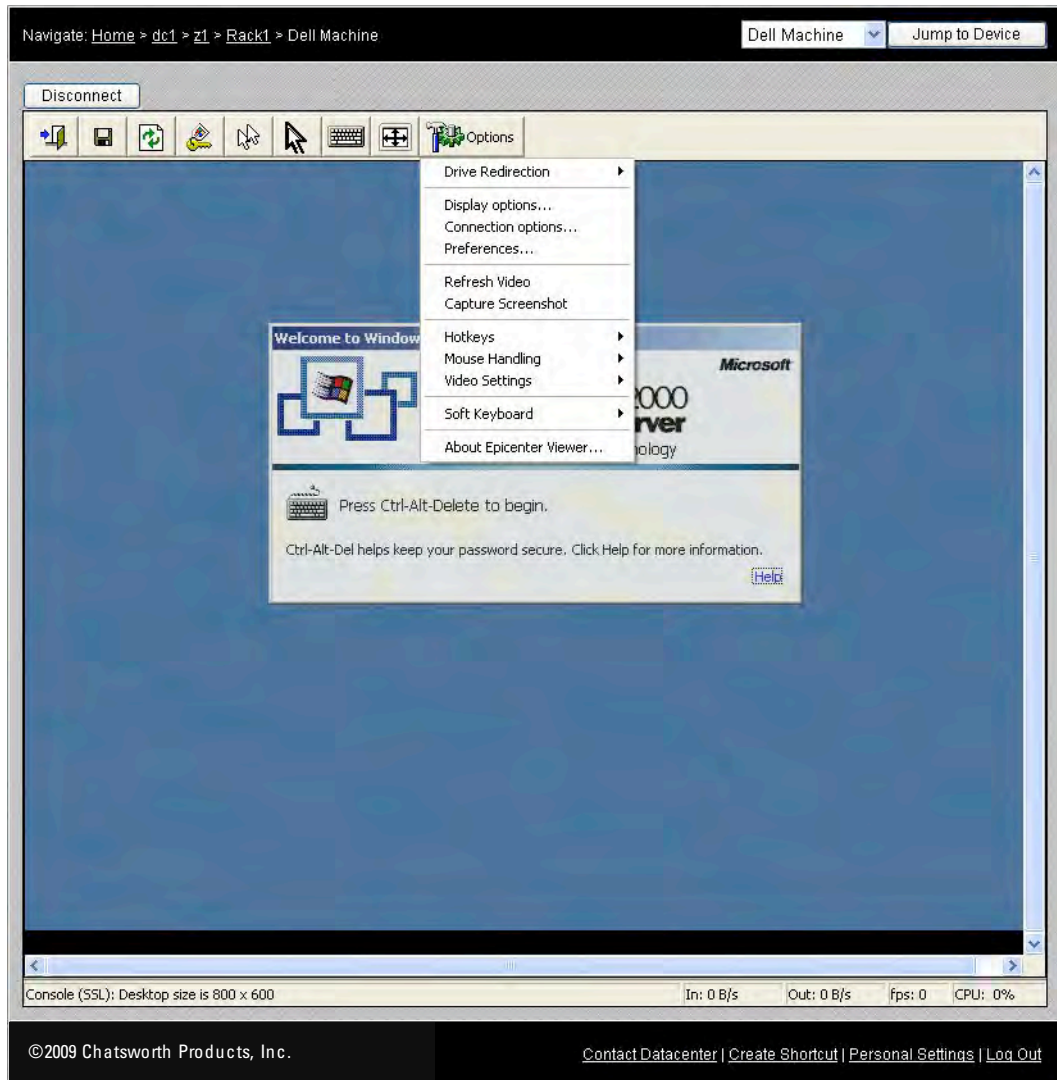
Navigate: Home > dc1 > z1 > Rack1 > Dell Machine

Dell Machine

Jump to Device

Disconnect

Options

Drive Redirection

Display options...
Connection options...
Preferences...

Refresh Video
Capture Screenshot

Hotkeys
Mouse Handling
Video Settings

Soft Keyboard

About Epicenter Viewer...

Welcome to Window

Microsoft

2000
rver
nology

Press Ctrl-Alt-Delete to begin.

Ctrl-Alt-Del helps keep your password secure. Click Help for more information.

Help

Console (SSL): Desktop size is 800 x 600

In: 0 B/s

Out: 0 B/s

fps: 0

CPU: 0%

©2009 Chatsworth Products, Inc.

Contact Datacenter | Create Shortcut | Personal Settings | Log Out